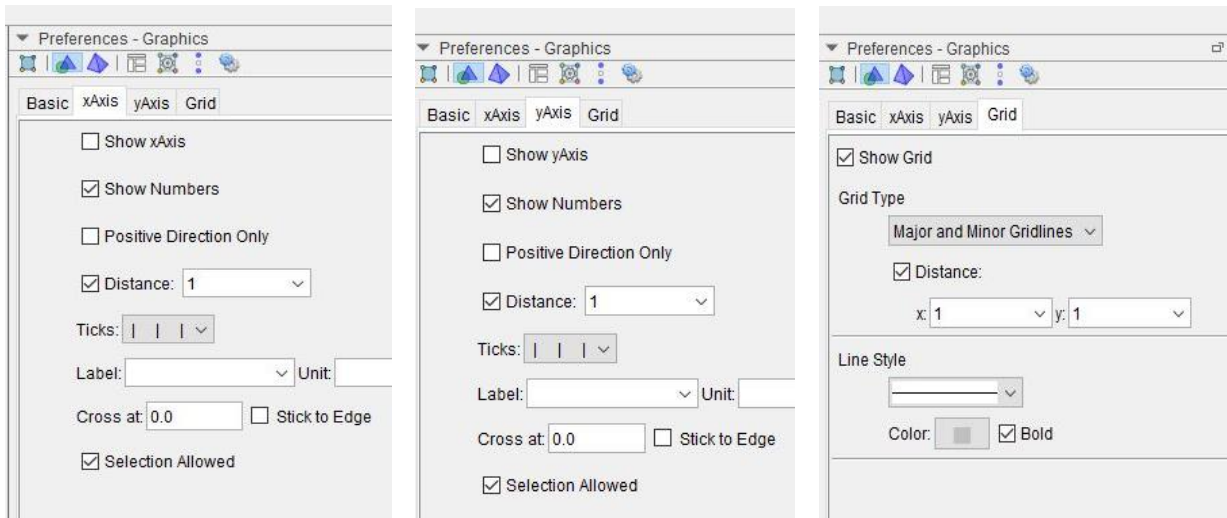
Preferences - Graphics

Basic xAxis yAxis Grid

Show xAxis

Show Numbers

Positive Direction Only

Distance: 1

Ticks: | | |

Label: Unit:

Cross at: 0.0 Stick to Edge

Selection Allowed

Preferences - Graphics

Basic xAxis yAxis Grid

Show yAxis

Show Numbers

Positive Direction Only

Distance: 1

Ticks: | | |

Label: Unit:

Cross at: 0.0 Stick to Edge

Selection Allowed

Preferences - Graphics

Basic xAxis yAxis Grid

Show Grid

Grid Type

Major and Minor Gridlines

Distance:

x: 1 y: 1

Line Style

Color: Bold